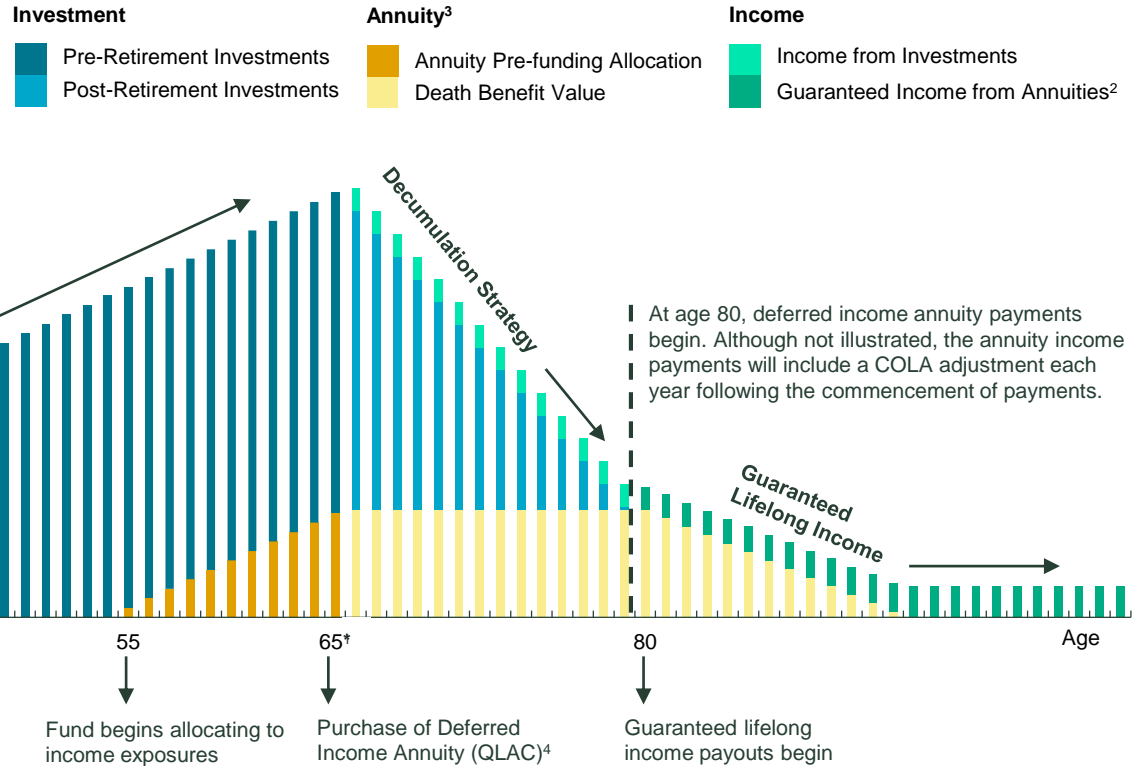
Investment

Pre-Retirement Investments

Post-Retirement Investments

Annuity$^3$

Annuity Pre-funding Allocation

Death Benefit Value

Income

Income from Investments

Guaranteed Income from Annuities$^2$

Decumulation Strategy

At age 80, deferred income annuity payments begin. Although not illustrated, the annuity income payments will include a COLA adjustment each year following the commencement of payments.

Guaranteed Lifelong Income

55

65*

80

Age

Fund begins allocating to income exposures

Purchase of Deferred Income Annuity (QLAC)$^4$

Guaranteed lifelong income payouts begin